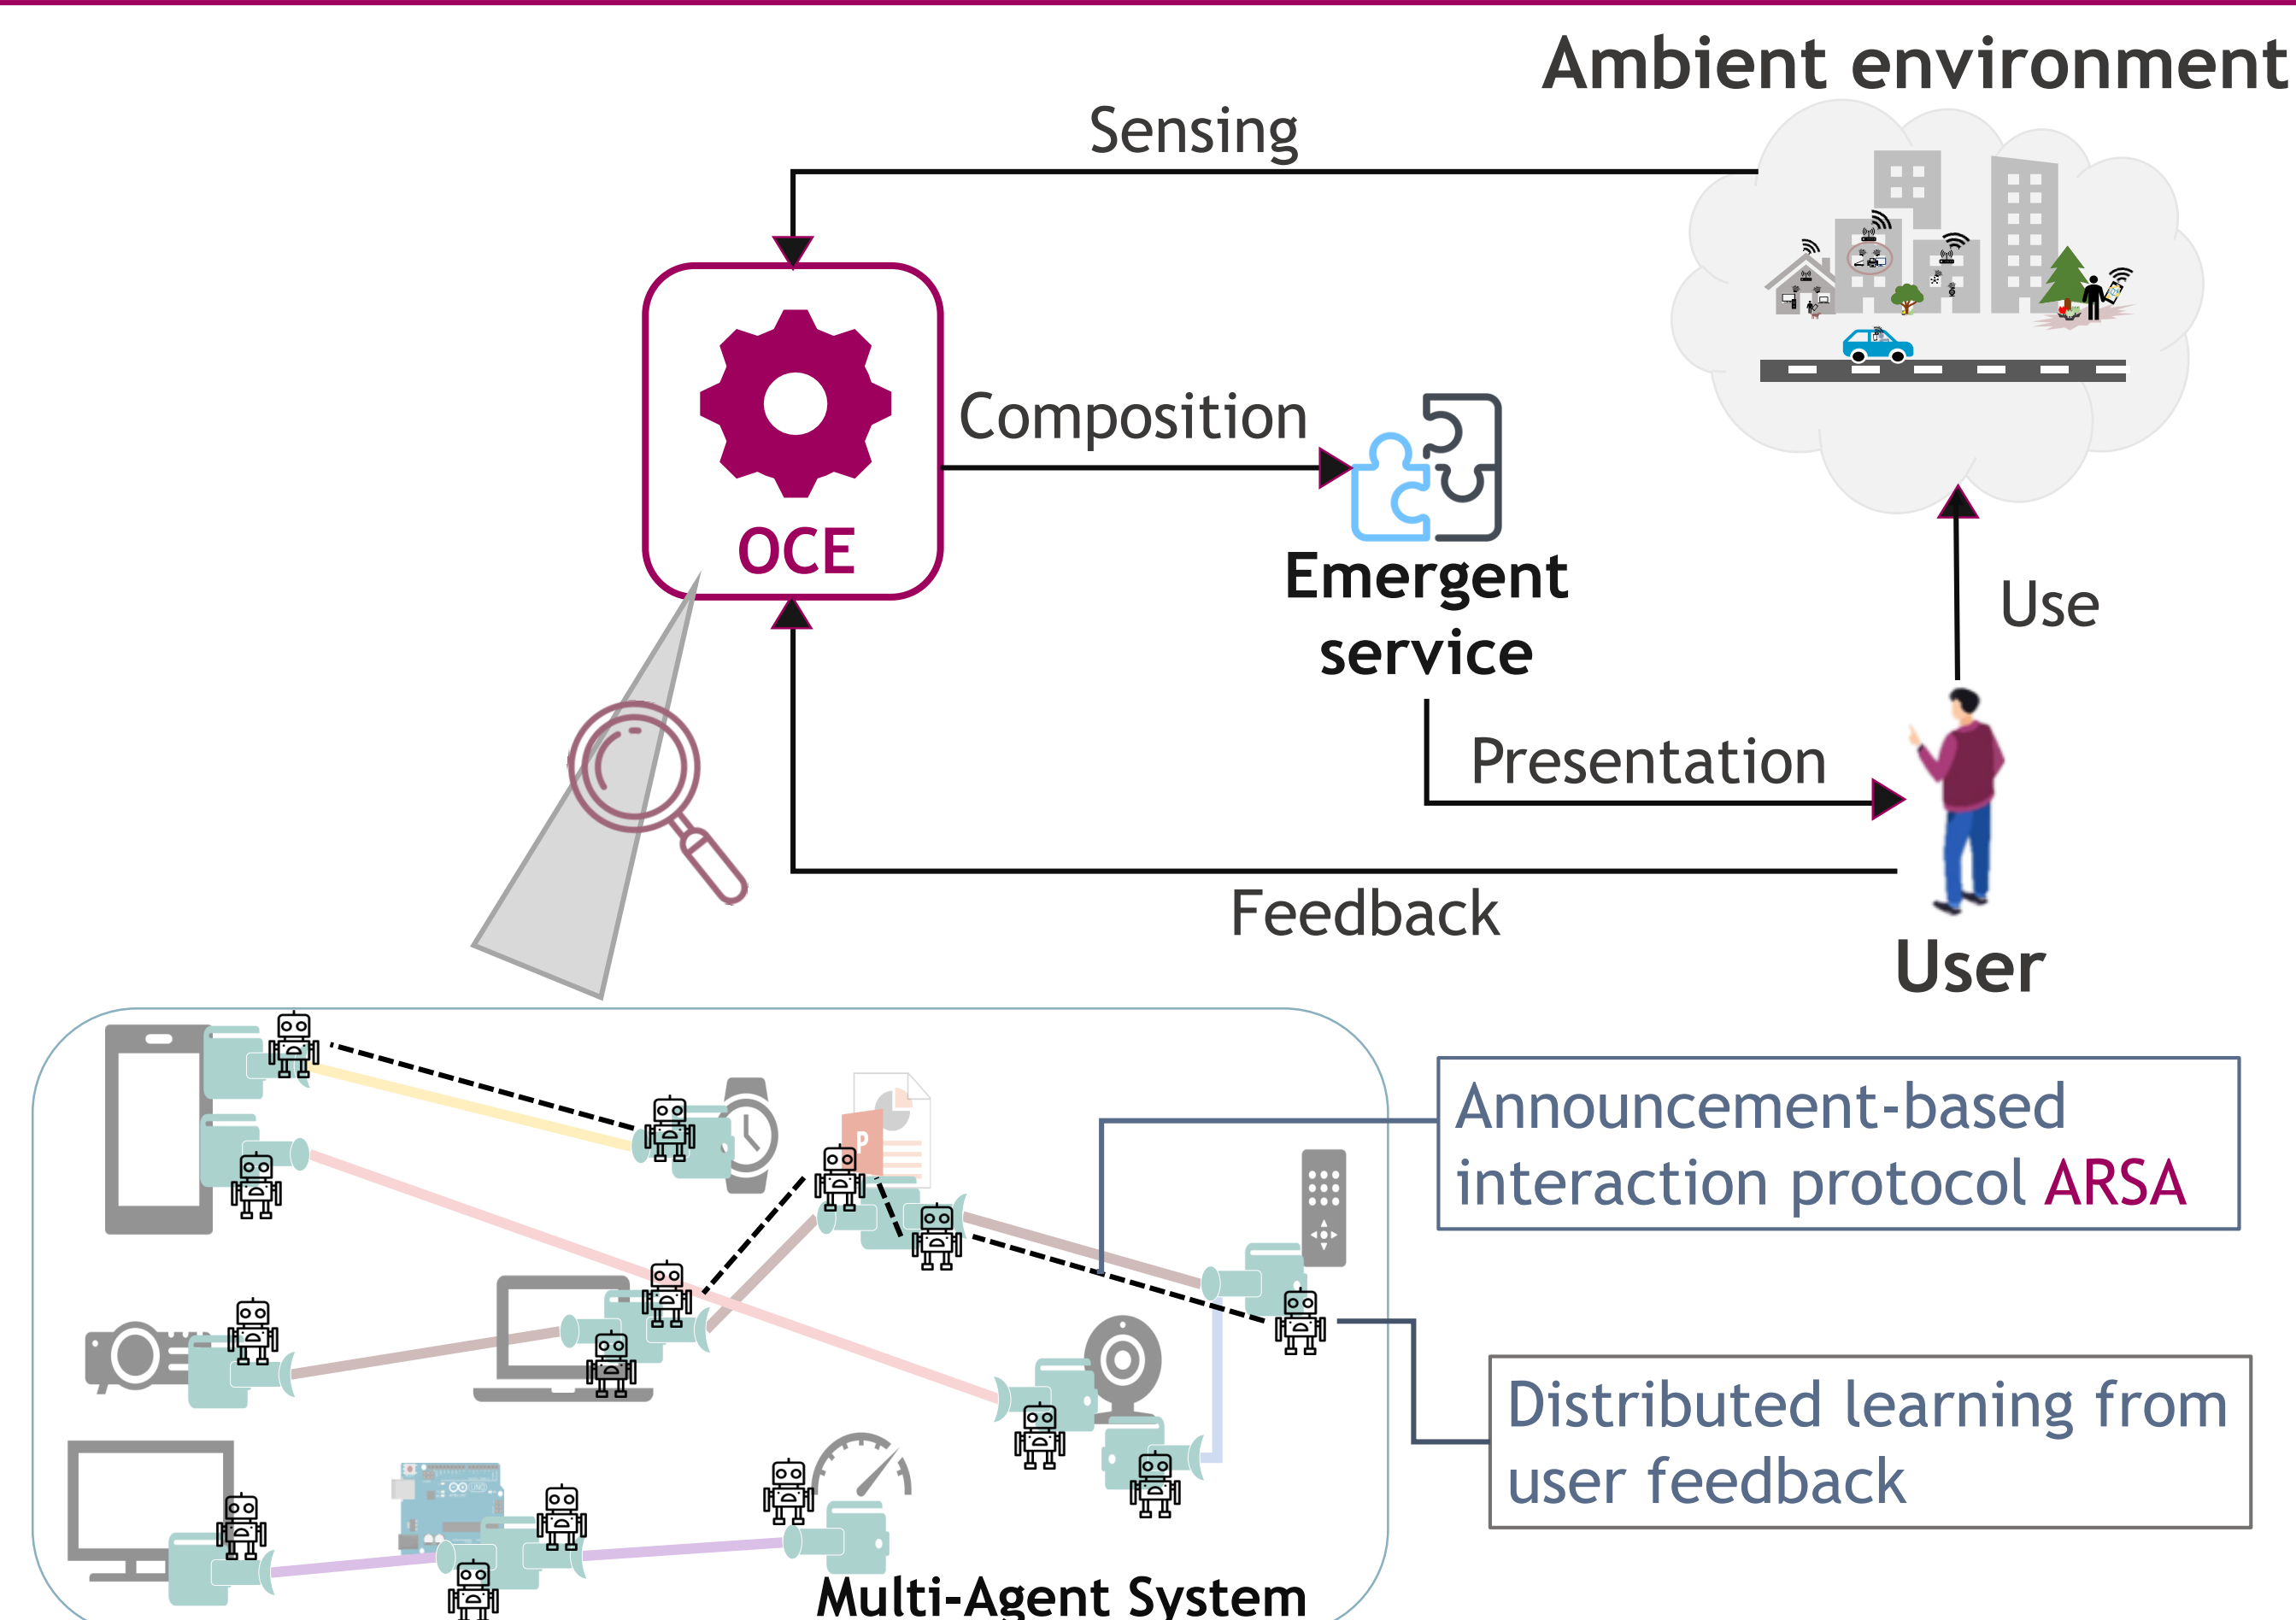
Ambient environment

Sensing

OCE

Composition

Emergent service

Use

Presentation

Feedback

User

Announcement-based interaction protocol ARSA

Distributed learning from user feedback

Multi-Agent System